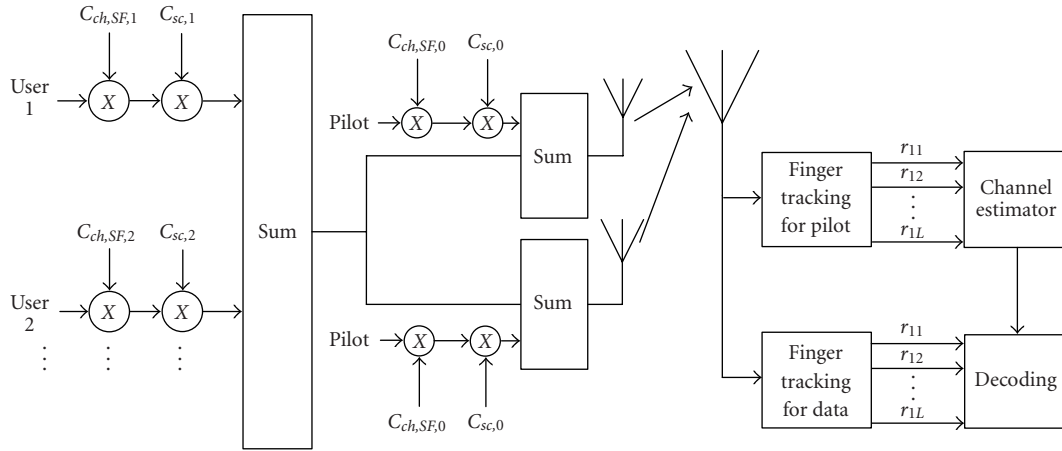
$C_{ch,SF,1}$ $C_{sc,1}$

User 1 $X$ $X$

Sum

$C_{ch,SF,0}$ $C_{sc,0}$

Pilot $X$ $X$

Sum

$C_{ch,SF,2}$ $C_{sc,2}$

User 2 $X$ $X$

⋮ ⋮ ⋮

Sum

Pilot $X$ $X$

$C_{ch,SF,0}$ $C_{sc,0}$

Finger tracking for pilot

$r_{11}$
$r_{12}$
⋮
$r_{1L}$

Channel estimator

Finger tracking for data

$r_{11}$
$r_{12}$
⋮
$r_{1L}$

Decoding